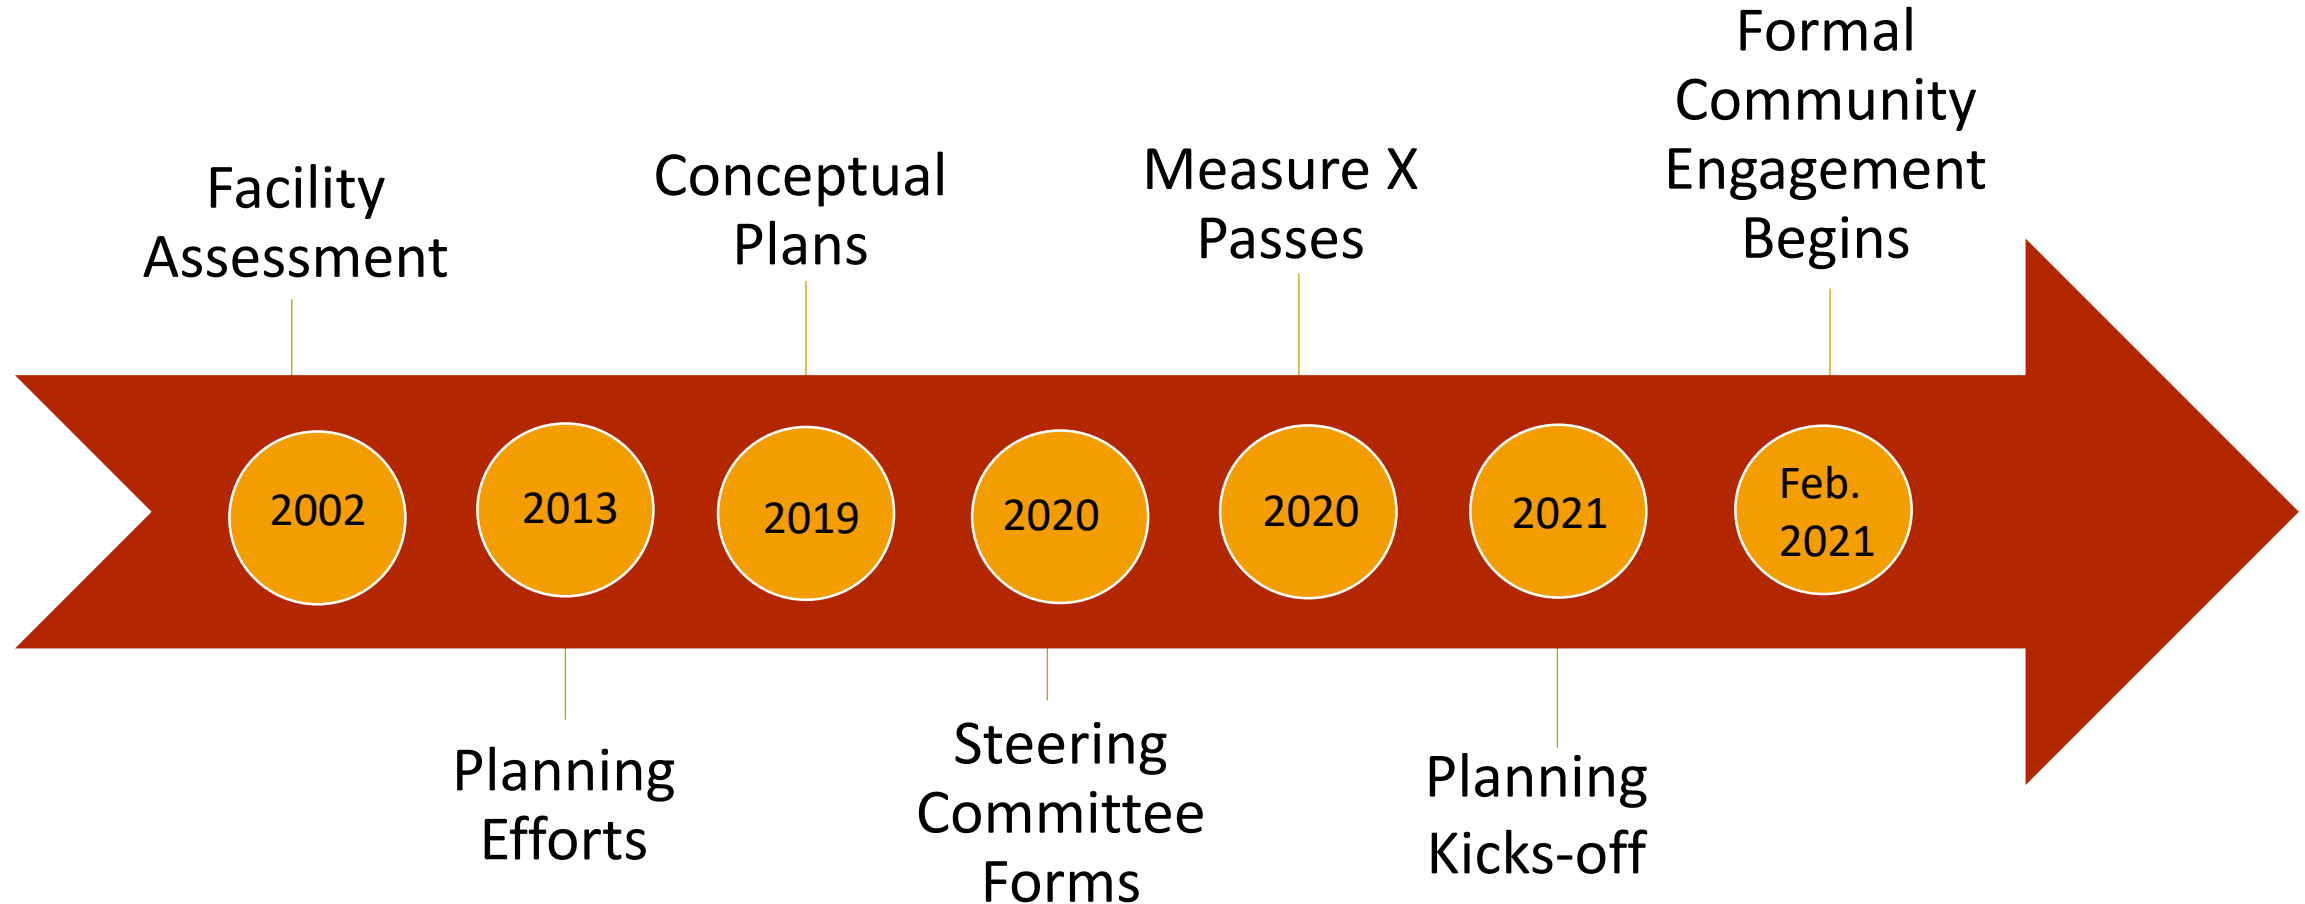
Facility Assessment

2002

2013

Planning Efforts

Conceptual Plans

2019

2020

Steering Committee Forms

Measure X Passes

2020

2021

Planning Kicks-off

Formal Community Engagement Begins

Feb. 2021